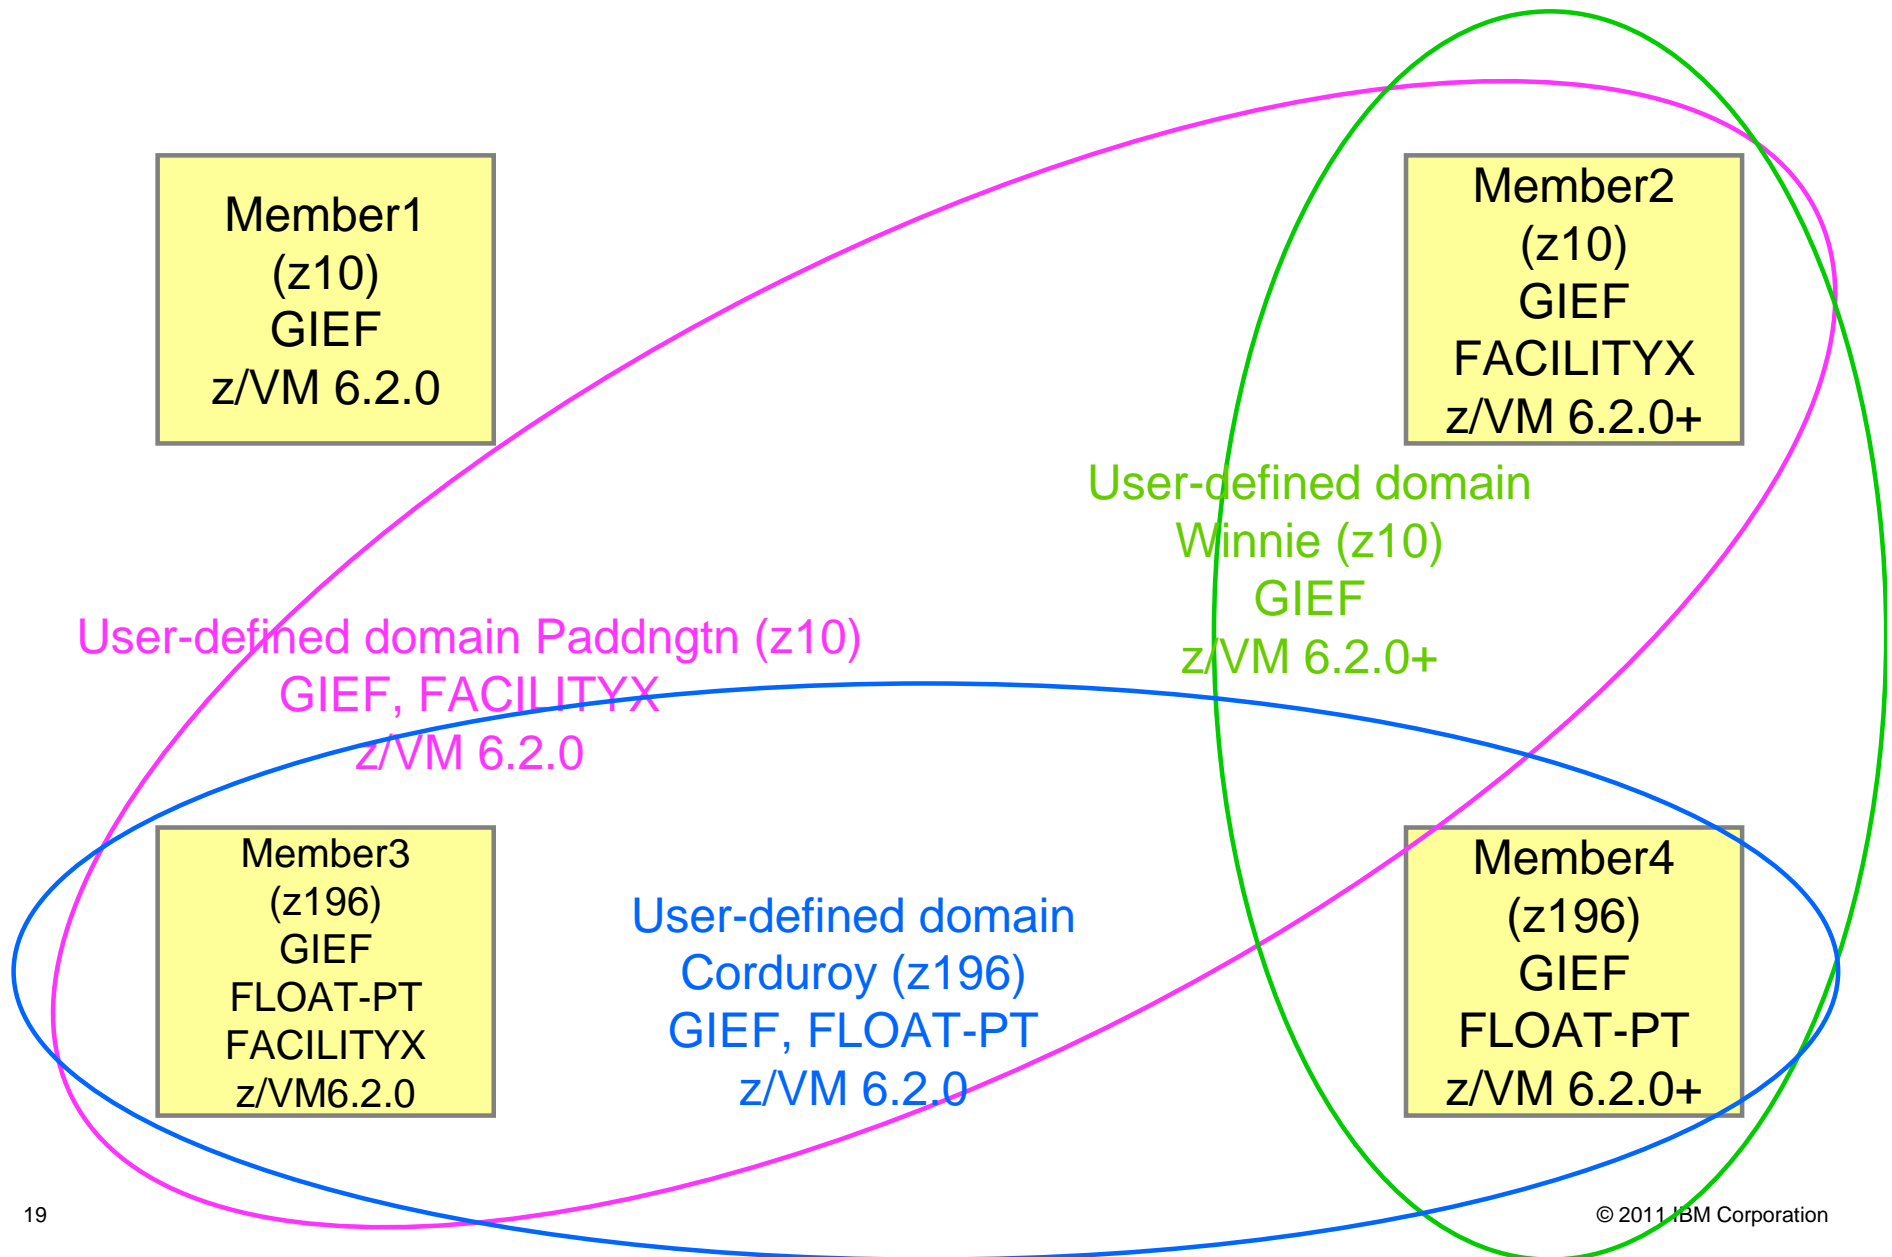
Member1
(z10)
GIEF
z/VM 6.2.0

Member2
(z10)
GIEF
FACILITYX
z/VM 6.2.0+

User-defined domain
Winnie (z10)
GIEF
z/VM 6.2.0+

User-defined domain Paddngtn (z10)
GIEF, FACILITYX
z/VM 6.2.0

Member3
(z196)
GIEF
FLOAT-PT
FACILITYX
z/VM6.2.0

User-defined domain
Corduroy (z196)
GIEF, FLOAT-PT
z/VM 6.2.0

Member4
(z196)
GIEF
FLOAT-PT
z/VM 6.2.0+

19

© 2011 IBM Corporation